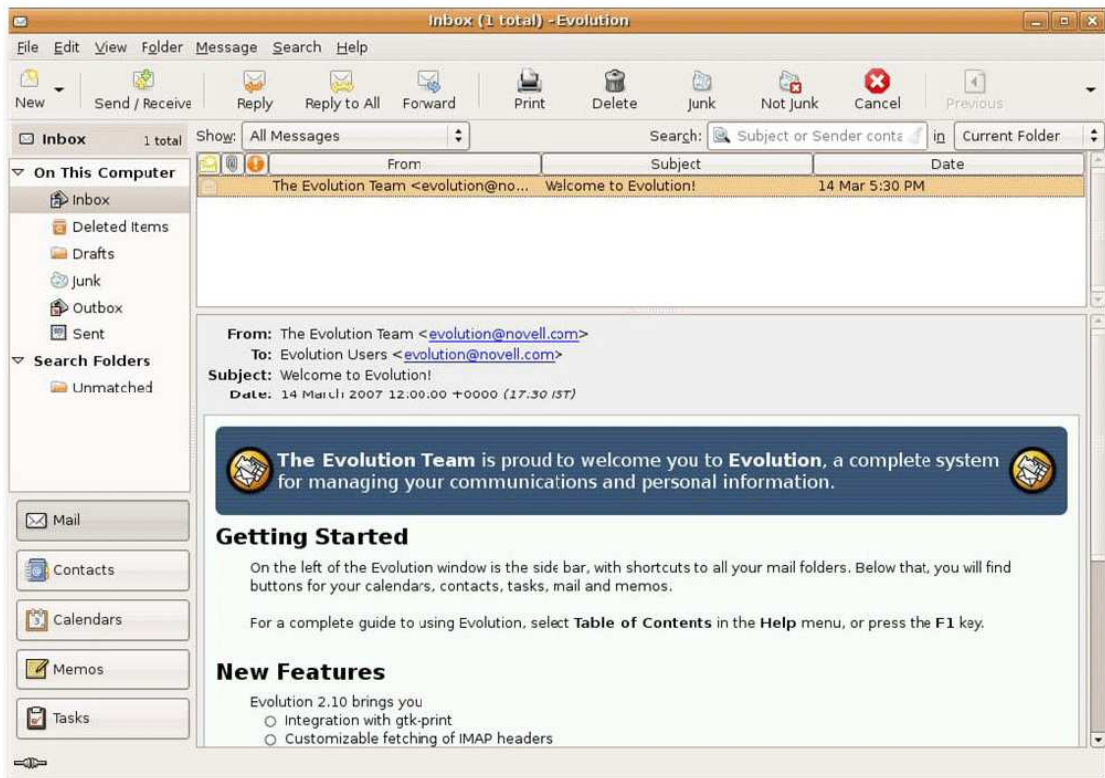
Inbox (1 total) - Evolution

File Edit View Folder Message Search Help

New Send / Receive Reply Reply to All Forward Print Delete Junk Not Junk Cancel Previous

Inbox 1 total

Show: All Messages

Search: Subject or Sender conta in Current Folder

On This Computer
Inbox
Deleted Items
Drafts
Junk
Outbox
Sent
Search Folders
Unmatched

| | From | Subject | Date |
|---|---|---|---|
| | The Evolution Team <evolution@no... | Welcome to Evolution! | 14 Mar 5:30 PM |

From: The Evolution Team <evolution@novell.com>
To: Evolution Users <evolution@novell.com>
Subject: Welcome to Evolution!
Date: 14 March 2007 12:00:00 +0000 (17.30 IST)

The Evolution Team is proud to welcome you to Evolution, a complete system for managing your communications and personal information.

Getting Started

On the left of the Evolution window is the side bar, with shortcuts to all your mail folders. Below that, you will find buttons for your calendars, contacts, tasks, mail and memos.

For a complete guide to using Evolution, select Table of Contents in the Help menu, or press the F1 key.

New Features

Evolution 2.10 brings you
Integration with gtk-print
Customizable fetching of IMAP headers

Mail
Contacts
Calendars
Memos
Tasks